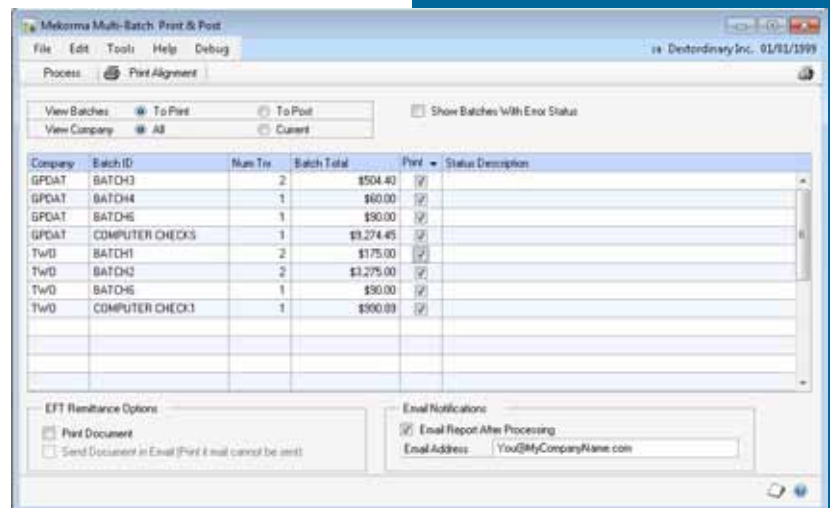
Mekorma Multi-Batch Print & Post

File Edit Tools Help Debug

Dextordinary Inc. 01/01/1999

Process Print Alignment

View Batches To Print To Post
View Company All Current

Show Batches With Error Status

| Company | Batch ID | Num Trx | Batch Total | Print | Status Description |
|---|---|---|---|---|---|
| GPDAT | BATCH3 | 2 | \$504.40 | ☑ | |
| GPDAT | BATCH4 | 1 | \$60.00 | ☑ | |
| GPDAT | BATCH6 | 1 | \$90.00 | ☑ | |
| GPDAT | COMPUTER CHECKS | 1 | \$3,274.45 | ☑ | |
| TWO | BATCH1 | 2 | \$175.00 | ☑ | |
| TWO | BATCH2 | 2 | \$3,275.00 | ☑ | |
| TWO | BATCH6 | 1 | \$90.00 | ☑ | |
| TWO | COMPUTER CHECK1 | 1 | \$990.09 | ☑ | |

EFT Remittance Options
Print Document
Send Document in Email (Print if mail cannot be sent)

Email Notifications
Email Report After Processing
Email Address You@MyCompanyName.com